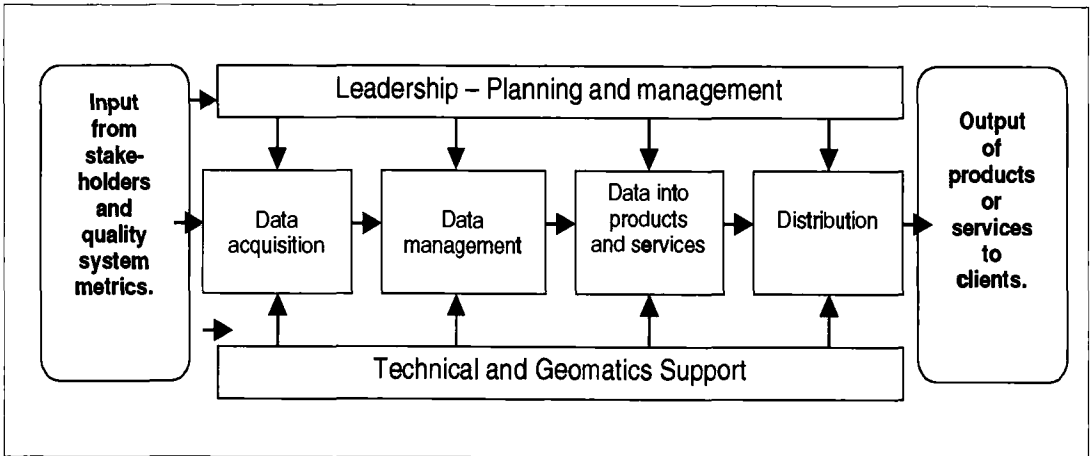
Input from stakeholders and quality system metrics.

Leadership – Planning and management

Data acquisition

Data management

Data into products and services

Distribution

Technical and Geomatics Support

Output of products or services to clients.